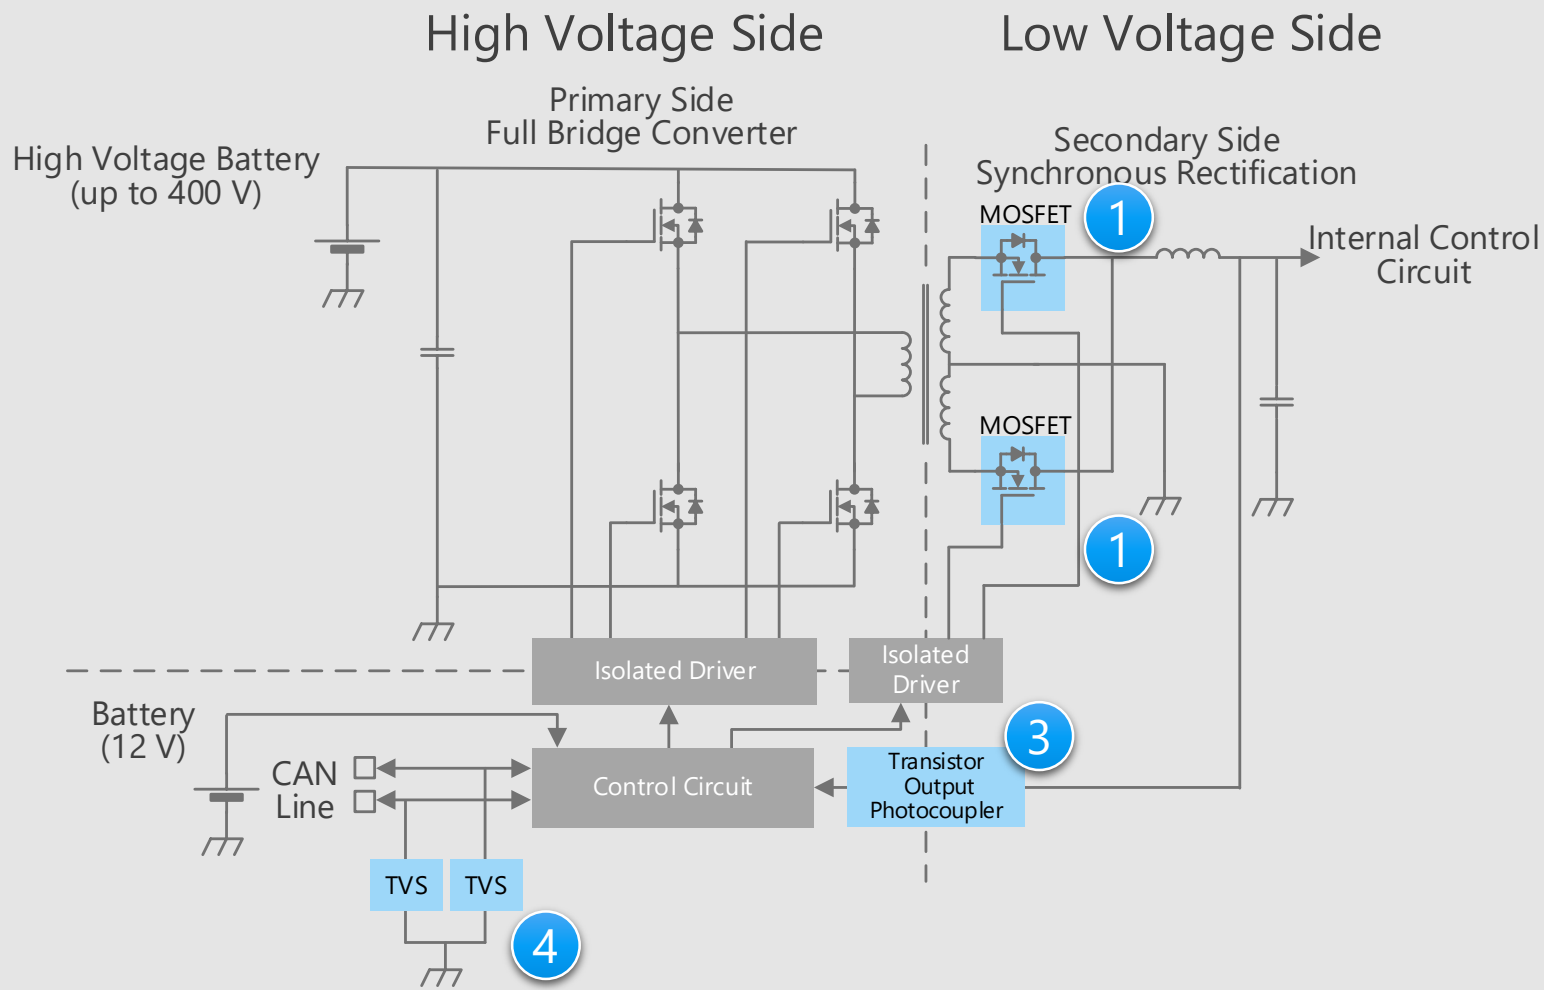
High Voltage Side

Low Voltage Side

Primary Side
Full Bridge Converter

High Voltage Battery
(up to 400 V)

Secondary Side
Synchronous Rectification

MOSFET

1

Internal Control
Circuit

MOSFET

1

Isolated Driver

Isolated
Driver

Battery
(12 V)

3

CAN
Line

Control Circuit

Transistor
Output
Photocoupler

TVS

TVS

4